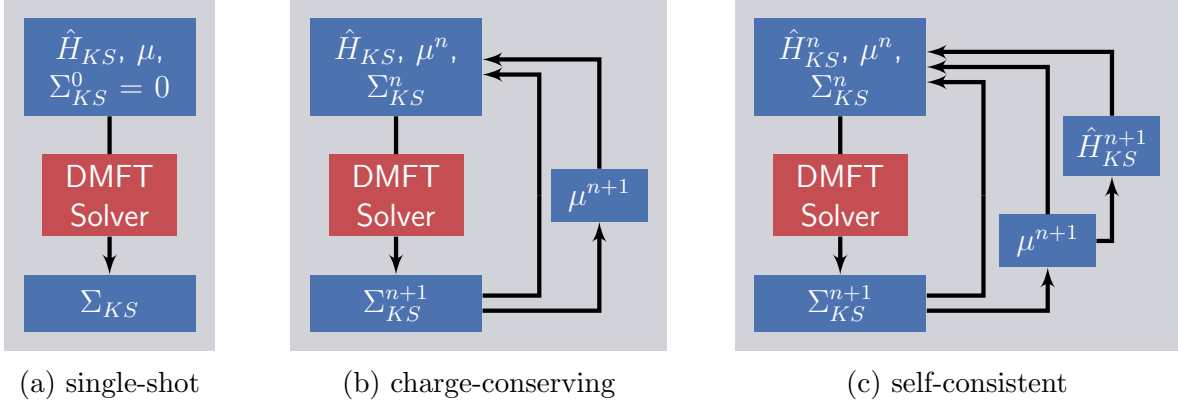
$\hat{H}_{KS}$, $\mu$, $\Sigma^0_{KS} = 0$

DMFT Solver

$\Sigma_{KS}$

(a) single-shot

$\hat{H}_{KS}$, $\mu^n$, $\Sigma^n_{KS}$

DMFT Solver

$\mu^{n+1}$

$\Sigma^{n+1}_{KS}$

(b) charge-conserving

$\hat{H}^n_{KS}$, $\mu^n$, $\Sigma^n_{KS}$

DMFT Solver

$\hat{H}^{n+1}_{KS}$

$\mu^{n+1}$

$\Sigma^{n+1}_{KS}$

(c) self-consistent